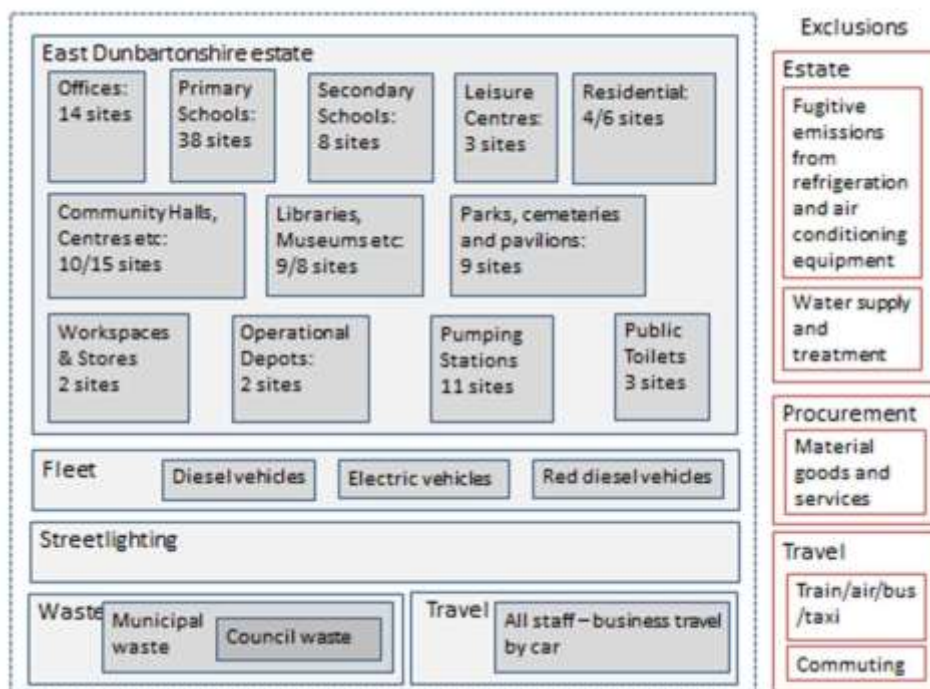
East Dunbartonshire estate

Offices: 14 sites

Primary Schools: 38 sites

Secondary Schools: 8 sites

Leisure Centres: 3 sites

Residential: 4/6 sites

Community Halls, Centres etc: 10/15 sites

Libraries, Museums etc: 9/8 sites

Parks, cemeteries and pavilions: 9 sites

Workspaces & Stores 2 sites

Operational Depots: 2 sites

Pumping Stations 11 sites

Public Toilets 3 sites

Fleet

Diesel vehicles

Electric vehicles

Red diesel vehicles

Streetlighting

Waste

Municipal waste

Council waste

Travel

All staff – business travel by car

Exclusions

Estate

Fugitive emissions from refrigeration and air conditioning equipment

Water supply and treatment

Procurement

Material goods and services

Travel

Train/air/bus /taxi

Commuting